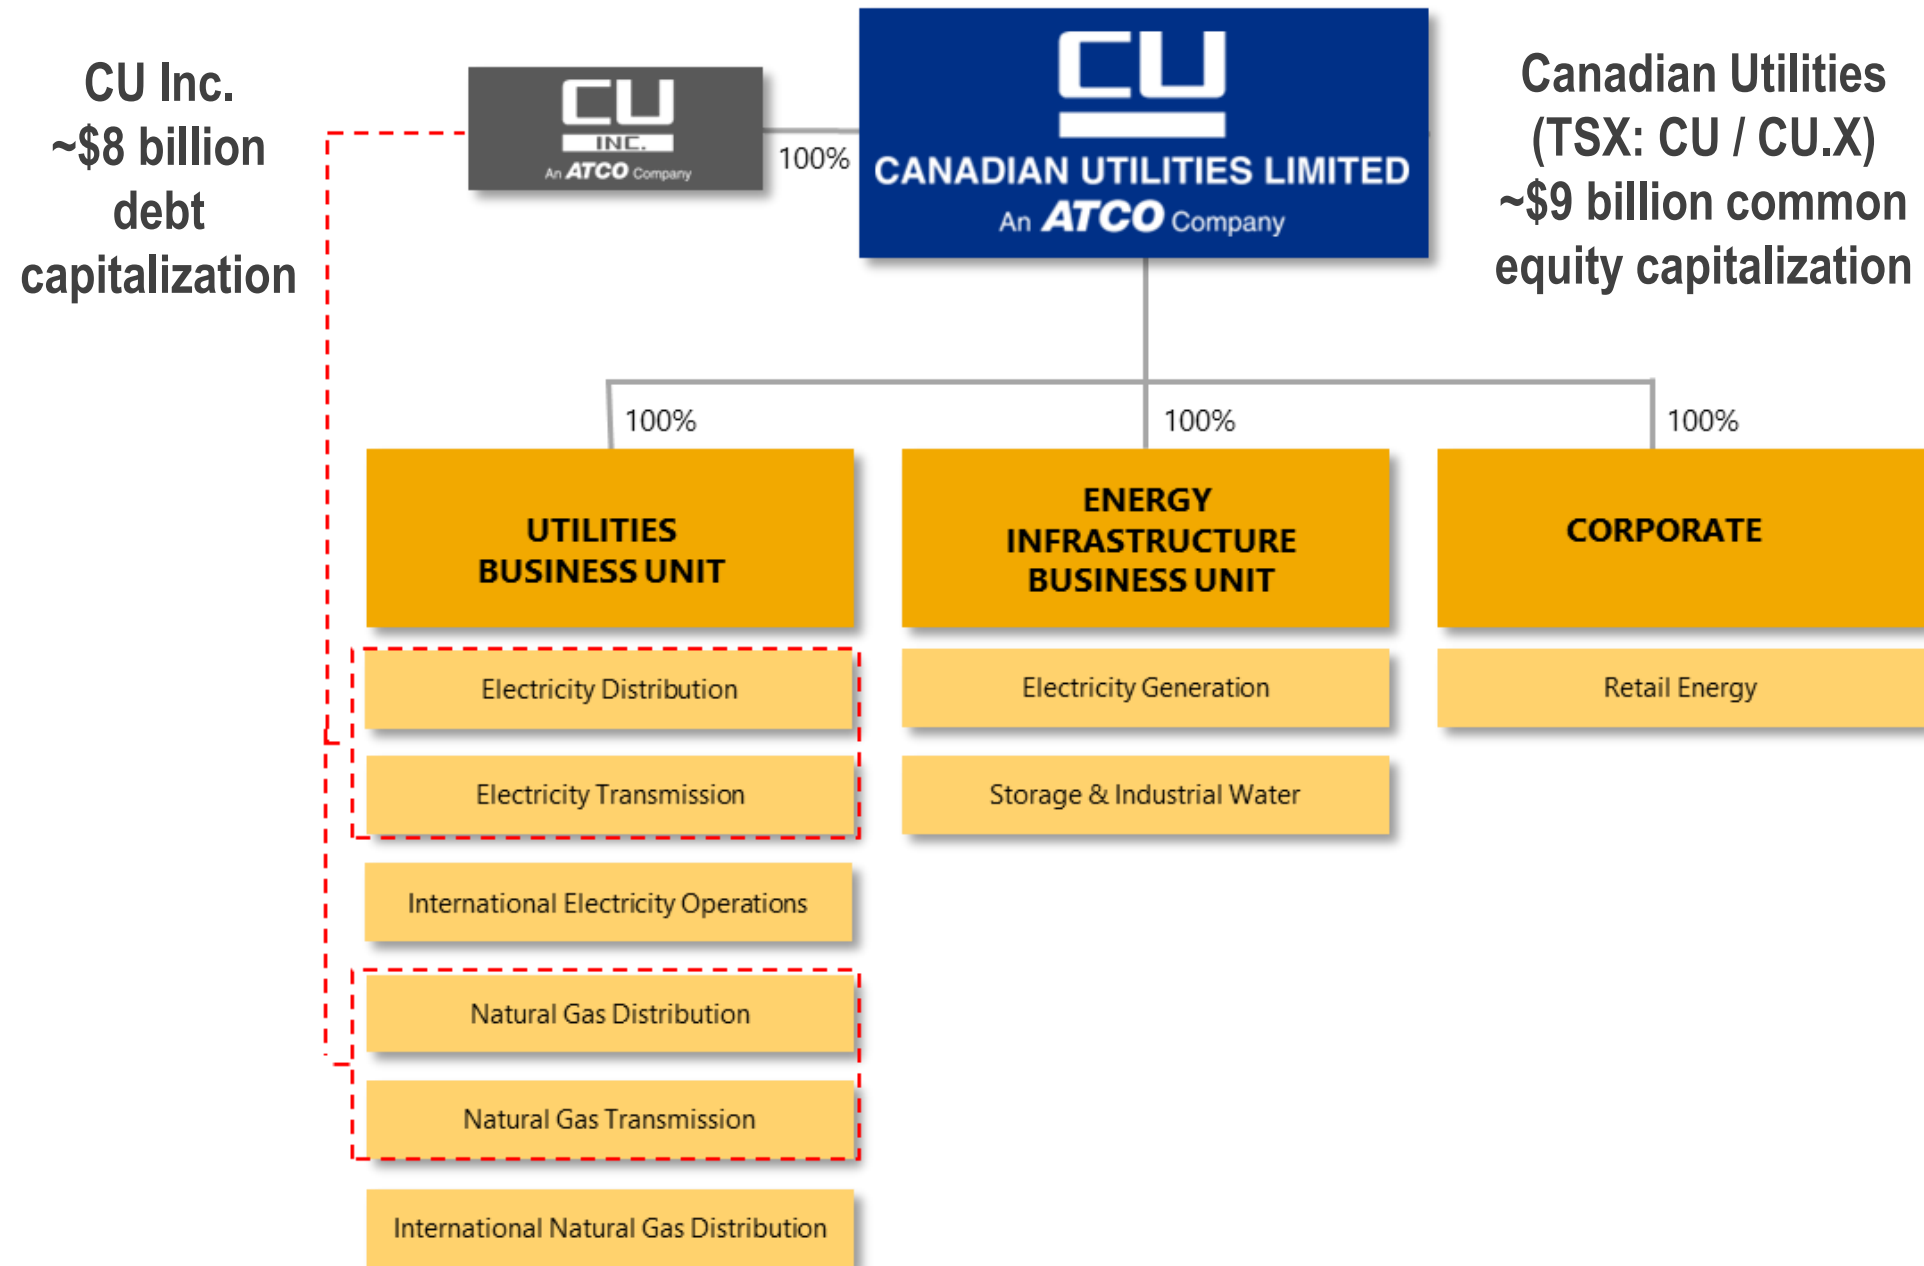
CU Inc.
~$8 billion debt capitalization

CU INC.
An ATCO Company

100%

CU
CANADIAN UTILITIES LIMITED
An ATCO Company

Canadian Utilities (TSX: CU / CU.X)
~$9 billion common equity capitalization

100%

UTILITIES BUSINESS UNIT

Electricity Distribution

Electricity Transmission

International Electricity Operations

Natural Gas Distribution

Natural Gas Transmission

International Natural Gas Distribution

100%

ENERGY INFRASTRUCTURE BUSINESS UNIT

Electricity Generation

Storage & Industrial Water

100%

CORPORATE

Retail Energy